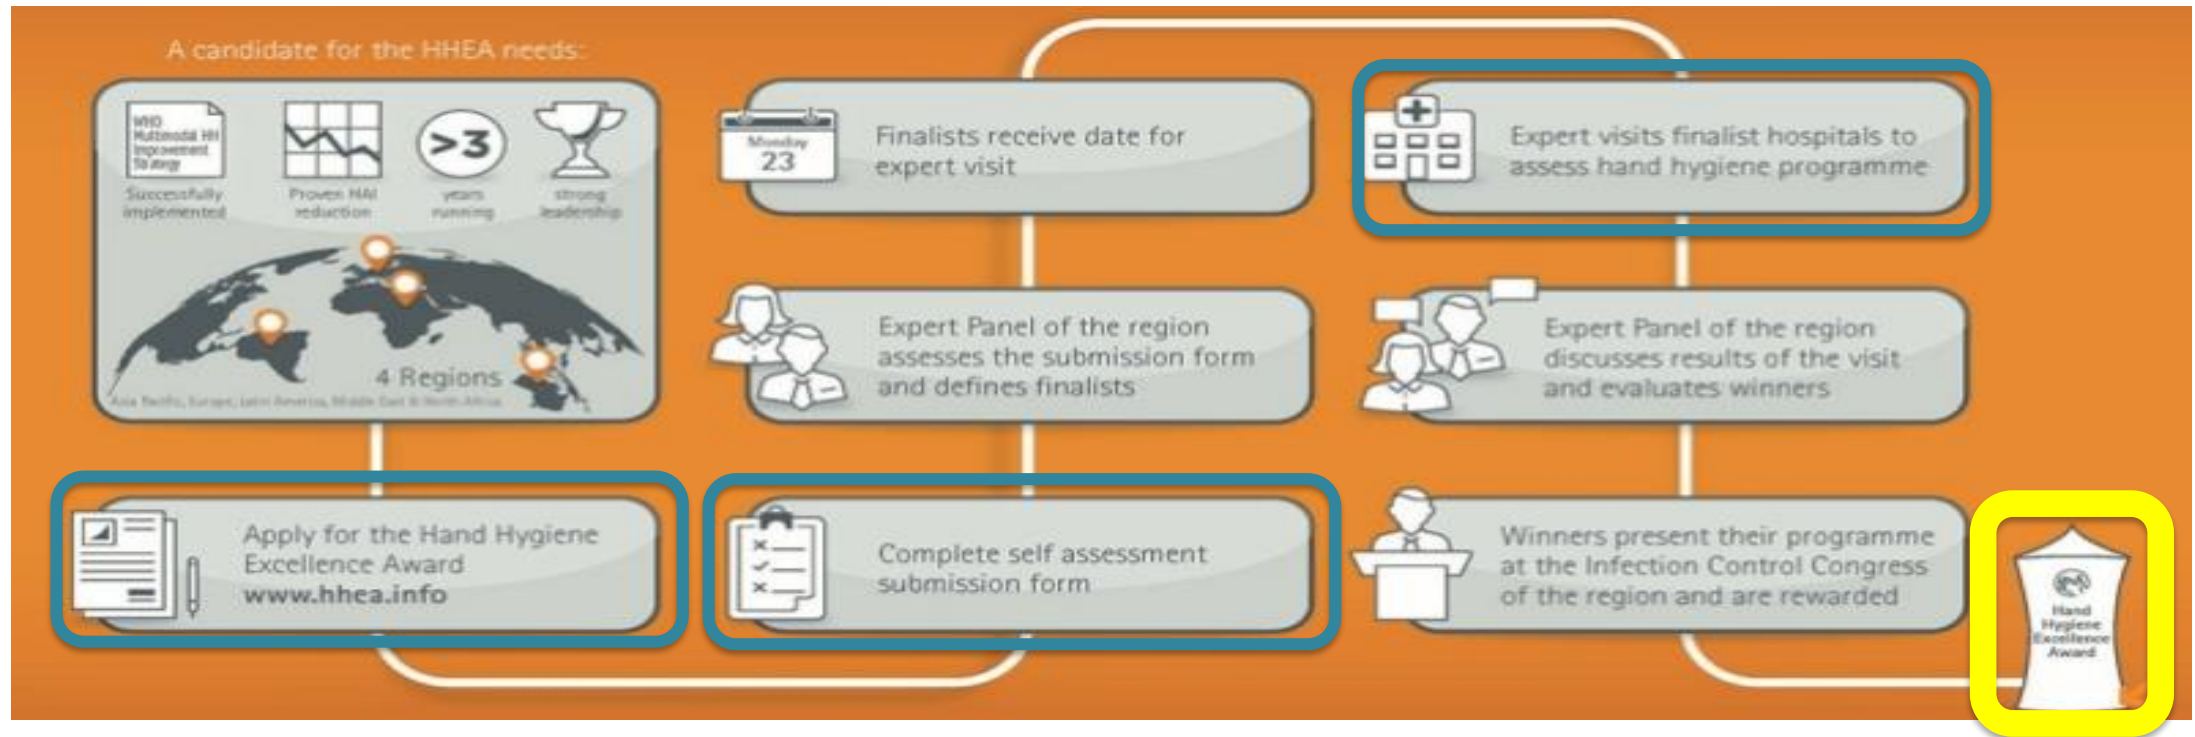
A candidate for the HHEA needs:

WHO Multimodal HH Improvement Strategy
Successfully implemented

Proven HAI reduction

>3
years running

strong leadership

4 Regions
Asia Pacific, Europe, Latin America, Middle East & North Africa

Apply for the Hand Hygiene Excellence Award
www.hhea.info

Complete self assessment submission form

Expert Panel of the region assesses the submission form and defines finalists

Monday
23

Finalists receive date for expert visit

Expert visits finalist hospitals to assess hand hygiene programme

Expert Panel of the region discusses results of the visit and evaluates winners

Winners present their programme at the Infection Control Congress of the region and are rewarded

Hand Hygiene Excellence Award